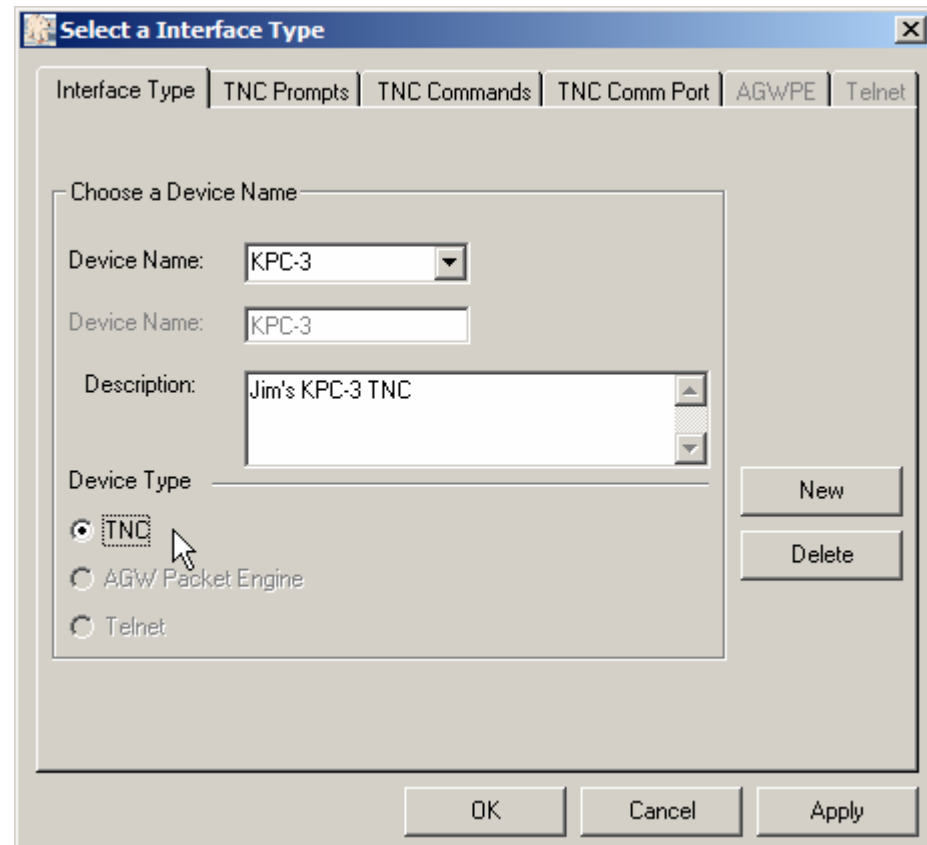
Select a Interface Type

Interface Type | TNC Prompts | TNC Commands | TNC Comm Port | AGWPE | Telnet

Choose a Device Name

Device Name: KPC-3

Device Name: KPC-3

Description: Jim's KPC-3 TNC

Device Type

TNC

AGW Packet Engine

Telnet

New

Delete

OK

Cancel

Apply